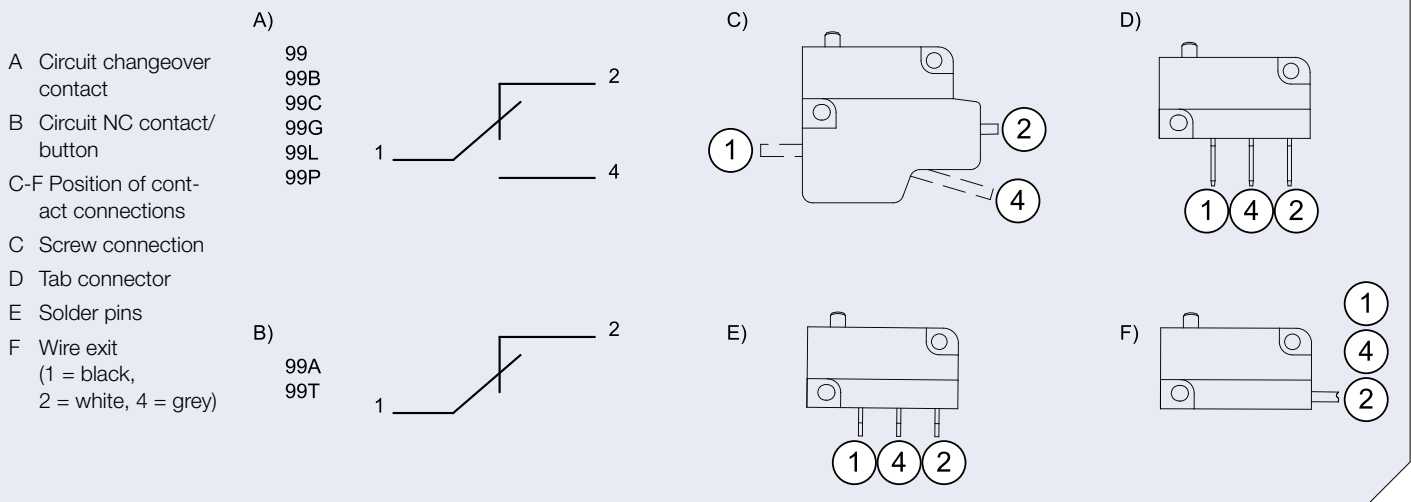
A Circuit changeover contact

B Circuit NC contact/ button

C-F Position of contact connections

C Screw connection

D Tab connector

E Solder pins

F Wire exit (1 = black, 2 = white, 4 = grey)

A)

99
99B
99C
99G
99L
99P

2
1
4

B)

99A
99T

2
1

C)

1
2
4

D)

1 4 2

E)

1 4 2

F)

1
4
2